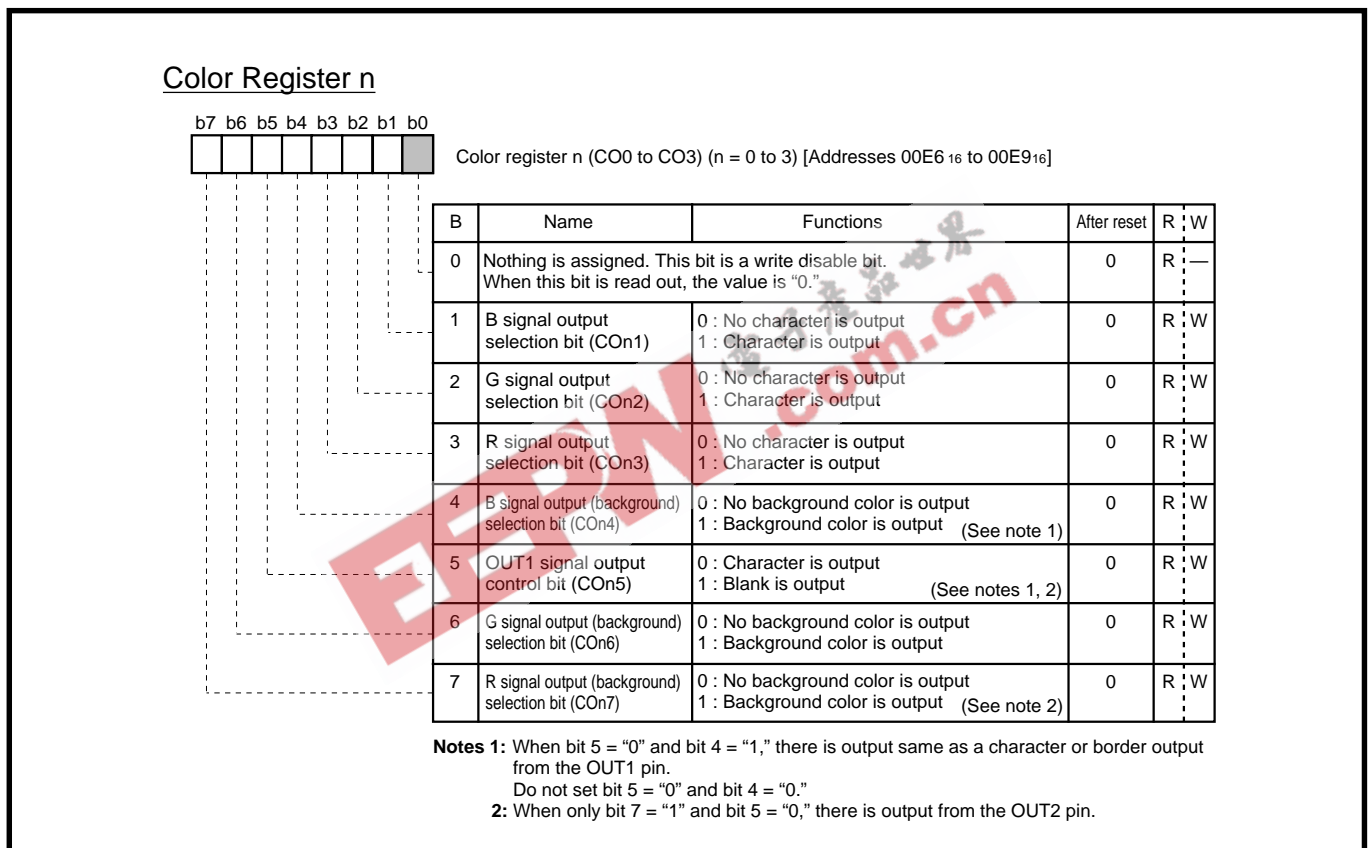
Color Register n

b7 b6 b5 b4 b3 b2 b1 b0

Color register n (CO0 to CO3) (n = 0 to 3) [Addresses 00E6$_{16}$ to 00E9$_{16}$]

| B | Name | Functions | After reset | R | W |
|---|---|---|---|---|---|
| 0 | Nothing is assigned. This bit is a write disable bit. When this bit is read out, the value is “0.” | | 0 | R | — |
| 1 | B signal output selection bit (COn1) | 0 : No character is output 1 : Character is output | 0 | R | W |
| 2 | G signal output selection bit (COn2) | 0 : No character is output 1 : Character is output | 0 | R | W |
| 3 | R signal output selection bit (COn3) | 0 : No character is output 1 : Character is output | 0 | R | W |
| 4 | B signal output (background) selection bit (COn4) | 0 : No background color is output 1 : Background color is output (See note 1) | 0 | R | W |
| 5 | OUT1 signal output control bit (COn5) | 0 : Character is output 1 : Blank is output (See notes 1, 2) | 0 | R | W |
| 6 | G signal output (background) selection bit (COn6) | 0 : No background color is output 1 : Background color is output | 0 | R | W |
| 7 | R signal output (background) selection bit (COn7) | 0 : No background color is output 1 : Background color is output (See note 2) | 0 | R | W |

Notes 1: When bit 5 = “0” and bit 4 = “1,” there is output same as a character or border output from the OUT1 pin.
Do not set bit 5 = “0” and bit 4 = “0.”
2: When only bit 7 = “1” and bit 5 = “0,” there is output from the OUT2 pin.

EEPW.com.cn